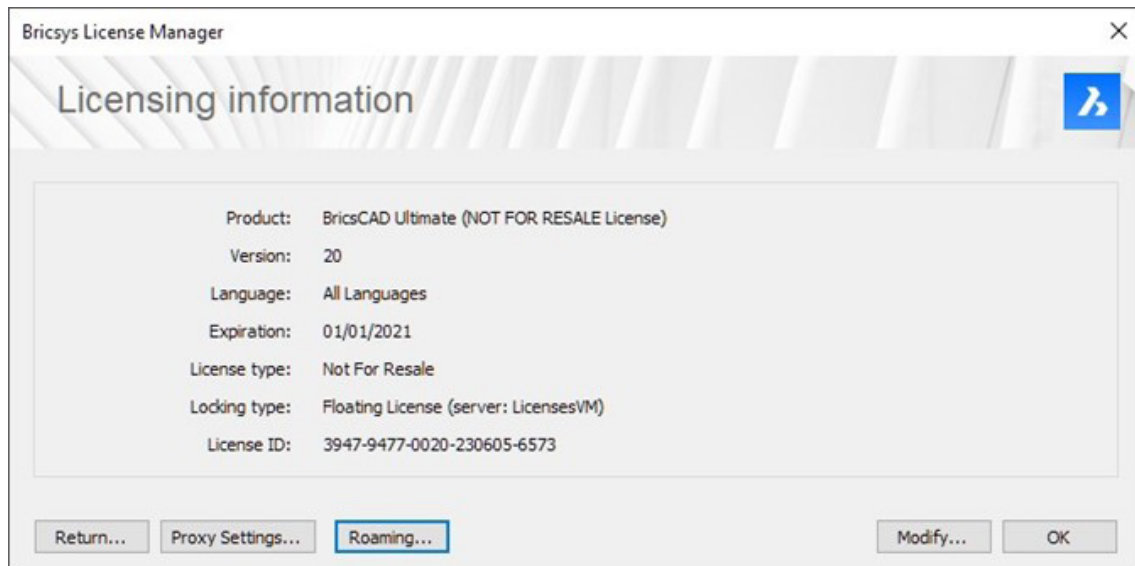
Bricsys License Manager

×

Licensing information

Product: BricsCAD Ultimate (NOT FOR RESALE License)
Version: 20
Language: All Languages
Expiration: 01/01/2021
License type: Not For Resale
Locking type: Floating License (server: LicensesVM)
License ID: 3947-9477-0020-230605-6573

Return... Proxy Settings... Roaming... Modify... OK